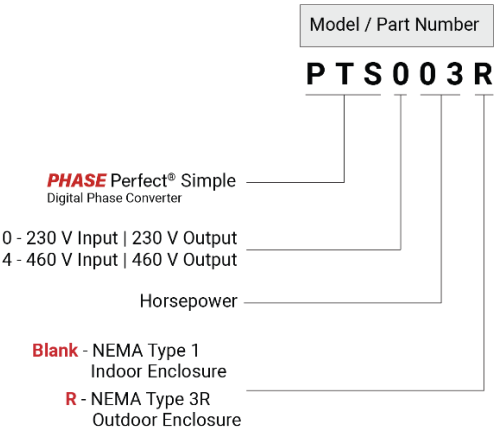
Model / Part Number

P T S 0 0 3 R

PHASE Perfect® Simple
Digital Phase Converter

0 - 230 V Input | 230 V Output
4 - 460 V Input | 460 V Output

Horsepower

Blank - NEMA Type 1
Indoor Enclosure

R - NEMA Type 3R
Outdoor Enclosure